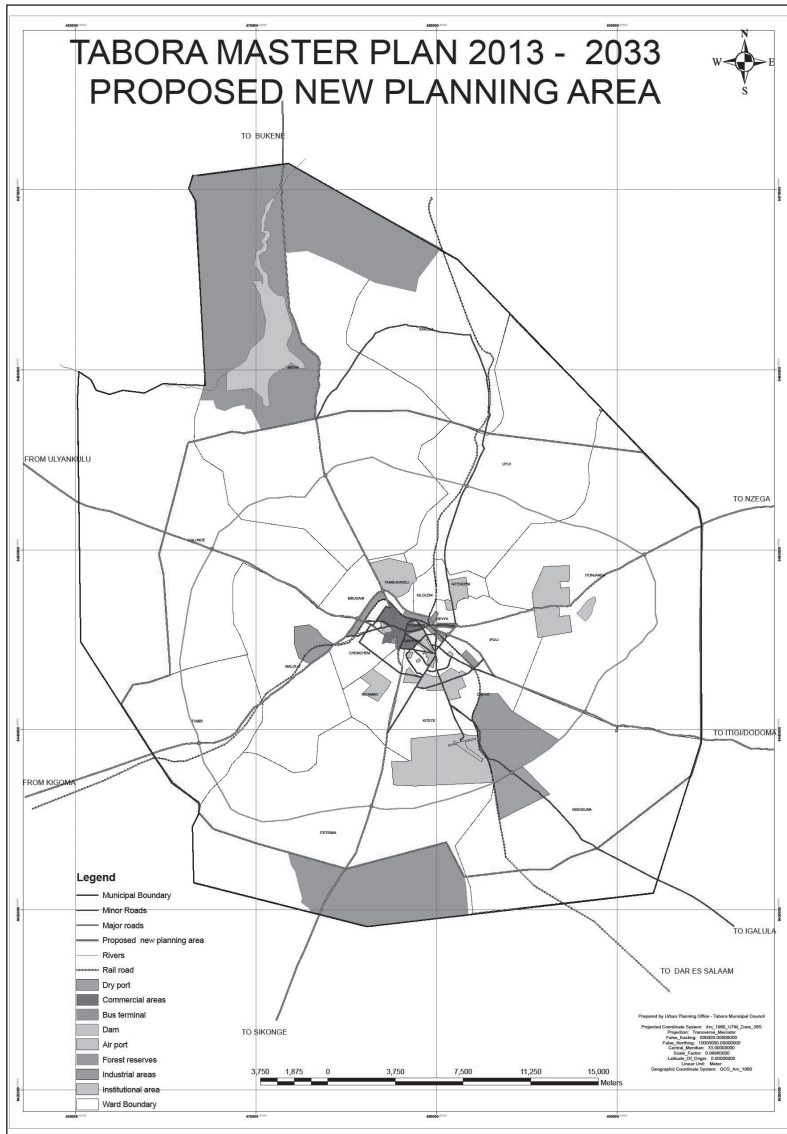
TABORA MASTER PLAN 2013 - 2033
PROPOSED NEW PLANNING AREA

N
W
E
S

TO BUKENE

FROM ULYANKULU

TO NZEGA

TO ITIGI/DODOMA

FROM KIGOMA

TO IGALULA

TO DAR ES SALAAM

TO SIKONGE

Legend
Municipal Boundary
Minor Roads
Major roads
Proposed new planning area
Rivers
Rail road
Dry port
Commercial areas
Bus terminal
Dam
Air port
Forest reserves
Industrial areas
Institutional area
Ward Boundary

3,750 1,875 0 3,750 7,500 11,250 15,000
Meters

Prepared by Urban Planning Office - Tabora Municipal Council

Projected Coordinate System: Arc_1960_UTM_Zone_36S
Projection: Transverse_Mercator
False_Easting: 500000.00000000
False_Northing: 10000000.00000000
Central_Meridian: 33.00000000
Scale_Factor: 0.99960000
Latitude_Of_Origin: 0.00000000
Linear Unit: Meter
Geographic Coordinate System: GCS_Arc_1960